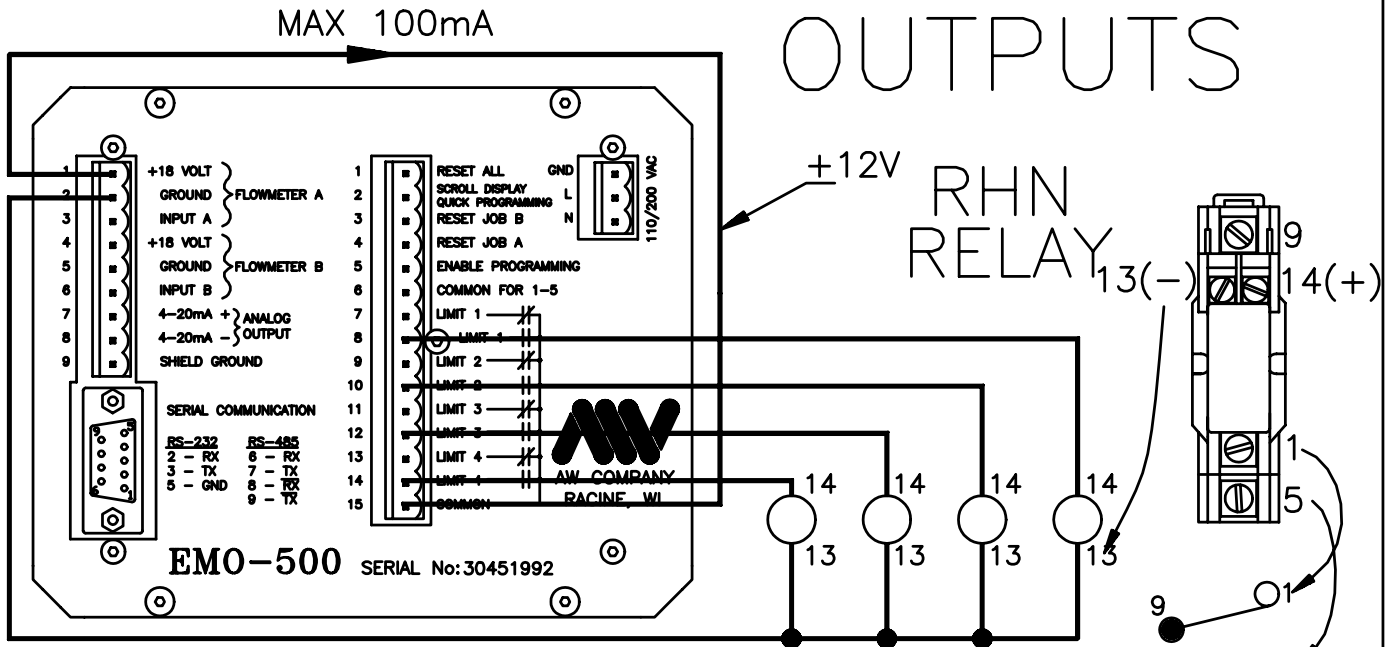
MAX 100mA

OUTPUTS

1 +18 VOLT
2 GROUND FLOWMETER A
3 INPUT A
4 +18 VOLT
5 GROUND FLOWMETER B
6 INPUT B
7 4–20mA + ANALOG
8 4–20mA – OUTPUT
9 SHIELD GROUND

SERIAL COMMUNICATION

RS-232
2 – RX
3 – TX
5 – GND

RS-485
6 – RX
7 – TX
8 – $\overline{RX}$
9 – $\overline{TX}$

1 RESET ALL
2 SCROLL DISPLAY QUICK PROGRAMMING
3 RESET JOB B
4 RESET JOB A
5 ENABLE PROGRAMMING
6 COMMON FOR 1–5
7 LIMIT 1
8 LIMIT 1
9 LIMIT 2
10 LIMIT 2
11 LIMIT 3
12 LIMIT 3
13 LIMIT 4
14 LIMIT 4
15 COMMON

GND
L
N
110/200 VAC

AW COMPANY
RACINE, WI

EMO–500 SERIAL No: 30451992

+12V

RHN
RELAY

13(–)
14(+)
9
1
5

14
13
14
13
14
13
14
13

9
1